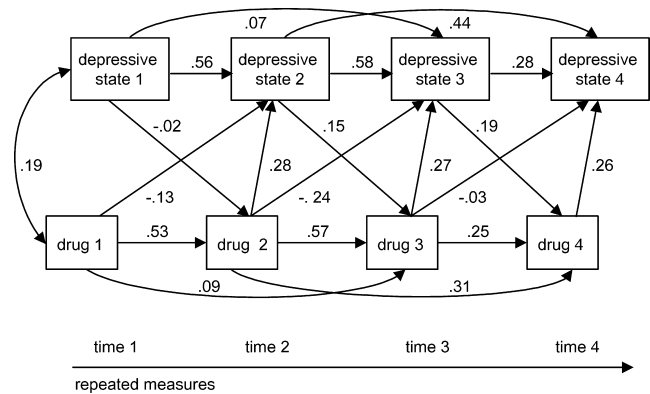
.07

.44

depressive state 1

.56

depressive state 2

.58

depressive state 3

.28

depressive state 4

-.02

.15

.19

.19

.28

.27

.26

-.13

-. 24

-.03

drug 1

.53

drug 2

.57

drug 3

.25

drug 4

.09

.31

time 1

time 2

time 3

time 4

repeated measures